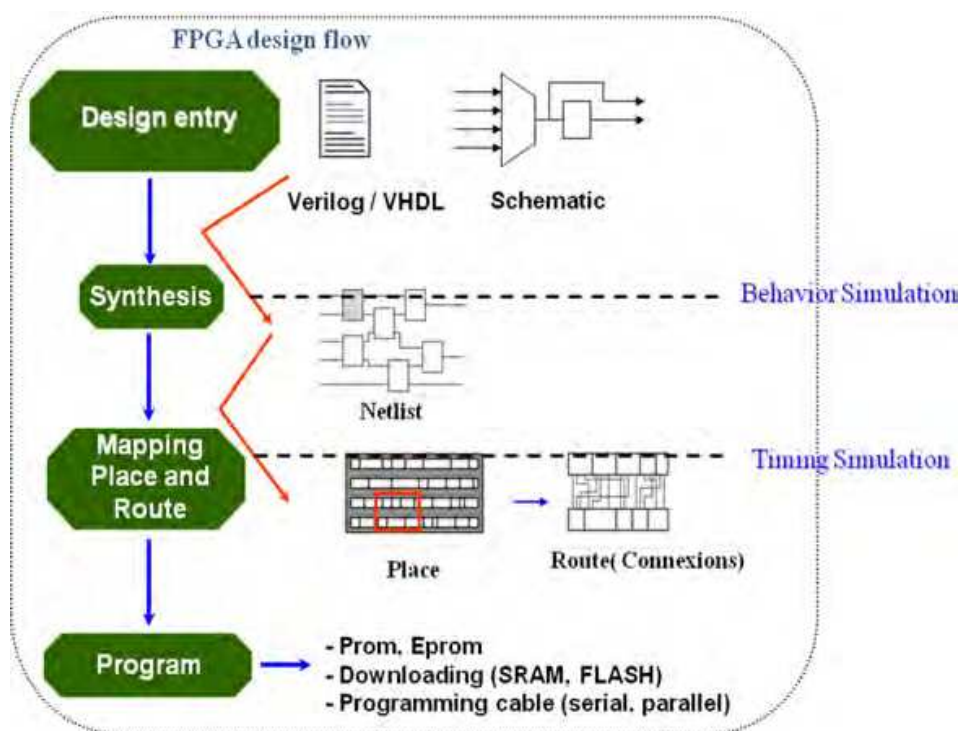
FPGA design flow

Design entry

Verilog / VHDL

Schematic

Synthesis

Behavior Simulation

Netlist

Mapping Place and Route

Timing Simulation

Place

Route( Connexions)

Program

- Prom, Eprom
- Downloading (SRAM, FLASH)
- Programming cable (serial, parallel)